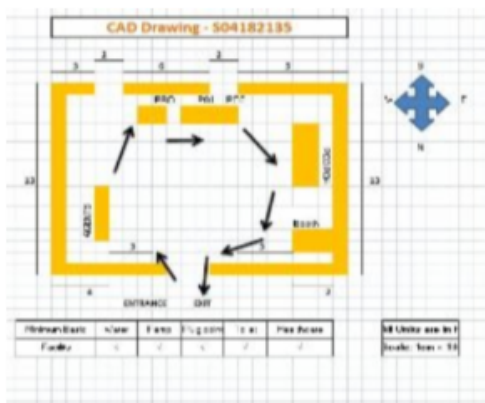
CAD Drawing - S04182135

3
2
4
2
3

PRO
PM
PCT

N
W
E
S

13
13

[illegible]
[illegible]

Booth

3
3

4
2

ENTRANCE
EXIT

| Minimum Basic | Water | Power | Plug point | Toilet | Hand wash |
|---|---|---|---|---|---|
| Facility | √ | √ | √ | √ | √ |

All Units are in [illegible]
Scale: 1cm = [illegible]